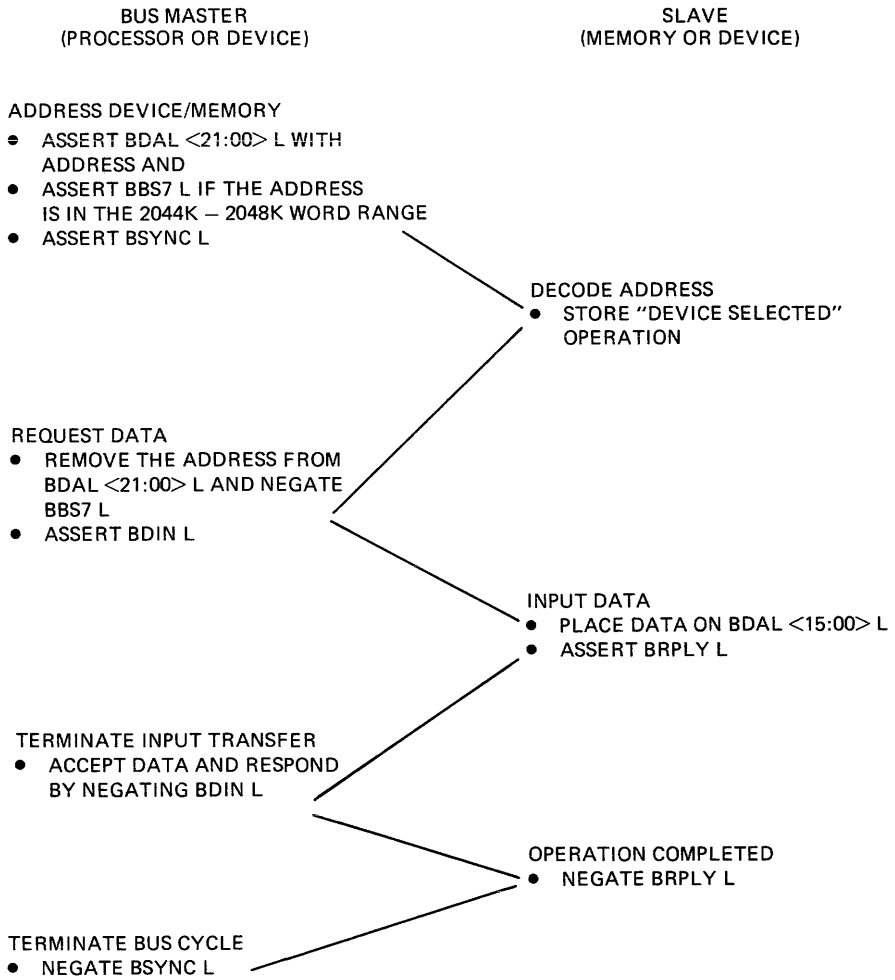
BUS MASTER
(PROCESSOR OR DEVICE)

SLAVE
(MEMORY OR DEVICE)

ADDRESS DEVICE/MEMORY
• ASSERT BDAL <21:00> L WITH ADDRESS AND
• ASSERT BBS7 L IF THE ADDRESS IS IN THE 2044K – 2048K WORD RANGE
• ASSERT BSYNC L

DECODE ADDRESS
• STORE "DEVICE SELECTED" OPERATION

REQUEST DATA
• REMOVE THE ADDRESS FROM BDAL <21:00> L AND NEGATE BBS7 L
• ASSERT BDIN L

INPUT DATA
• PLACE DATA ON BDAL <15:00> L
• ASSERT BRPLY L

TERMINATE INPUT TRANSFER
• ACCEPT DATA AND RESPOND BY NEGATING BDIN L

OPERATION COMPLETED
• NEGATE BRPLY L

TERMINATE BUS CYCLE
• NEGATE BSYNC L